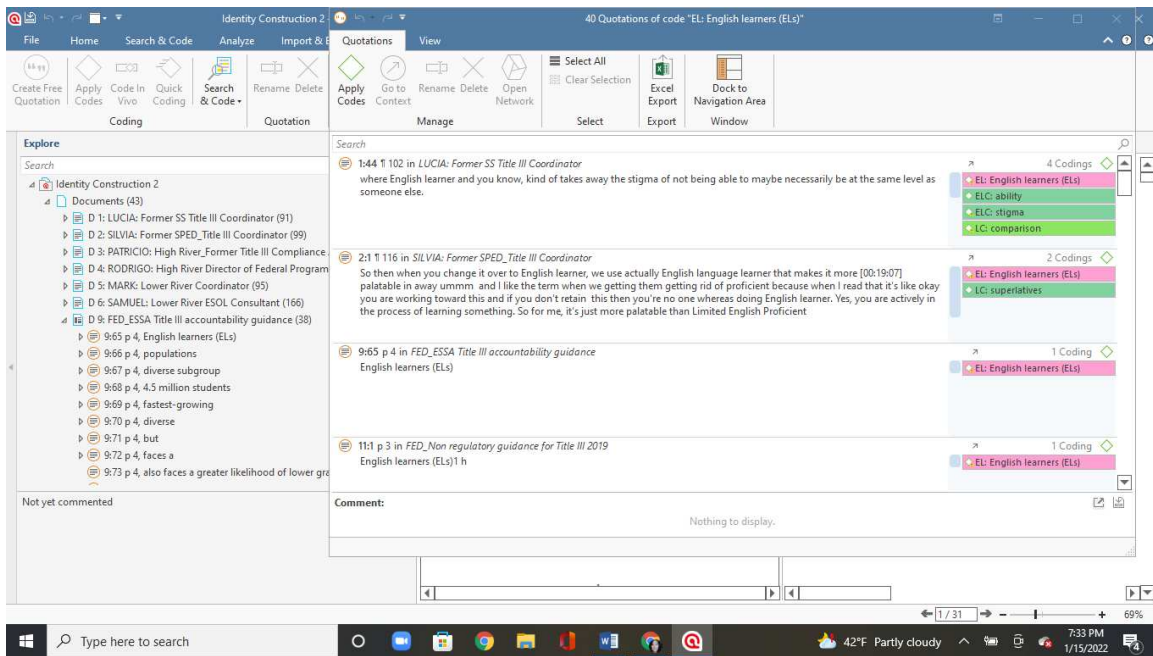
Identity Construction 2

40 Quotations of code "EL: English learners (ELs)"

File Home Search & Code Analyze Import &

Create Free Quotation Apply Codes Code In Vivo Quick Coding Search & Code Rename Delete

Coding Quotation

Quotations View

Apply Codes Go to Context Rename Delete Open Network

Manage

Select All
Clear Selection

Select

Excel Export

Export

Dock to Navigation Area

Window

Explore

Search

Identity Construction 2
Documents (43)
D 1: LUCIA: Former SS Title III Coordinator (91)
D 2: SILVIA: Former SPED_Title III Coordinator (99)
D 3: PATRICIO: High River_Former Title III Compliance
D 4: RODRIGO: High River Director of Federal Program
D 5: MARK: Lower River Coordinator (95)
D 6: SAMUEL: Lower River ESOL Consultant (166)
D 9: FED_ESSA Title III accountability guidance (38)
9:65 p 4, English learners (ELs)
9:66 p 4, populations
9:67 p 4, diverse subgroup
9:68 p 4, 4.5 million students
9:69 p 4, fastest-growing
9:70 p 4, diverse
9:71 p 4, but
9:72 p 4, faces a
9:73 p 4, also faces a greater likelihood of lower gra

Not yet commented

Search

1:44 ¶ 102 in LUCIA: Former SS Title III Coordinator
where English learner and you know, kind of takes away the stigma of not being able to maybe necessarily be at the same level as someone else.

4 Codings
EL: English learners (ELs)
ELC: ability
ELC: stigma
LC: comparison

2:1 ¶ 116 in SILVIA: Former SPED_Title III Coordinator
So then when you change it over to English learner, we use actually English language learner that makes it more [00:19:07] palatable in away ummm and I like the term when we getting them getting rid of proficient because when I read that it's like okay you are working toward this and if you don't retain this then you're no one whereas doing English learner. Yes, you are actively in the process of learning something. So for me, it's just more palatable than Limited English Proficient

2 Codings
EL: English learners (ELs)
LC: superlatives

9:65 p 4 in FED_ESSA Title III accountability guidance
English learners (ELs)

1 Coding
EL: English learners (ELs)

11:1 p 3 in FED_Non regulatory guidance for Title III 2019
English learners (ELs)1 h

1 Coding
EL: English learners (ELs)

Comment:

Nothing to display.

1/31

69%

Type here to search

42°F Partly cloudy

7:33 PM
1/15/2022

4